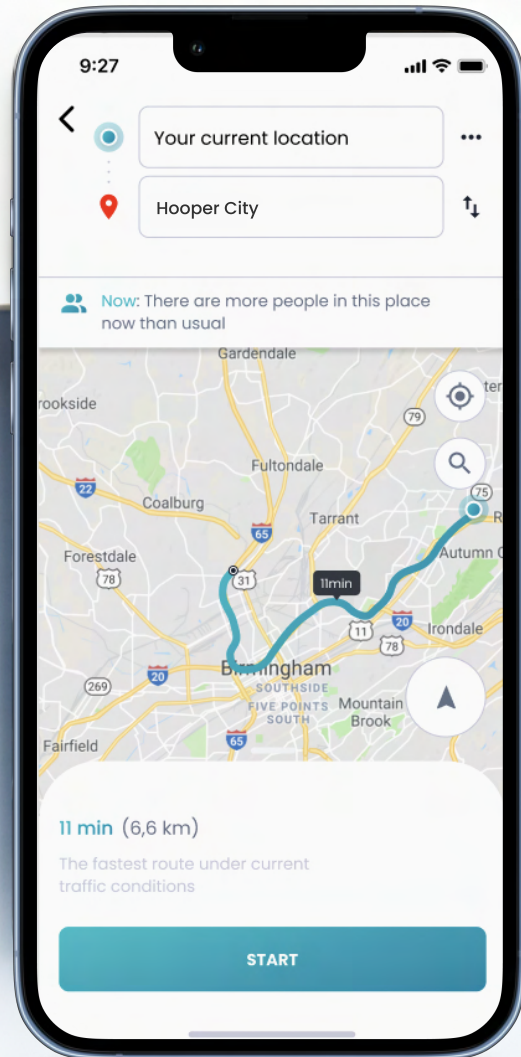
9:27

Your current location

Hooper City

Now: There are more people in this place now than usual

Gardendale
rookside
79
Fultondale
22
Coalburg
75
Tarrant
65
Forestdale
78
31
11min
Autumn
20
11
78
Irondale
20
269
Birmingham
SOUTHSIDE
FIVE POINTS SOUTH
Mountain Brook
65
Fairfield

11 min (6,6 km)

The fastest route under current traffic conditions

START